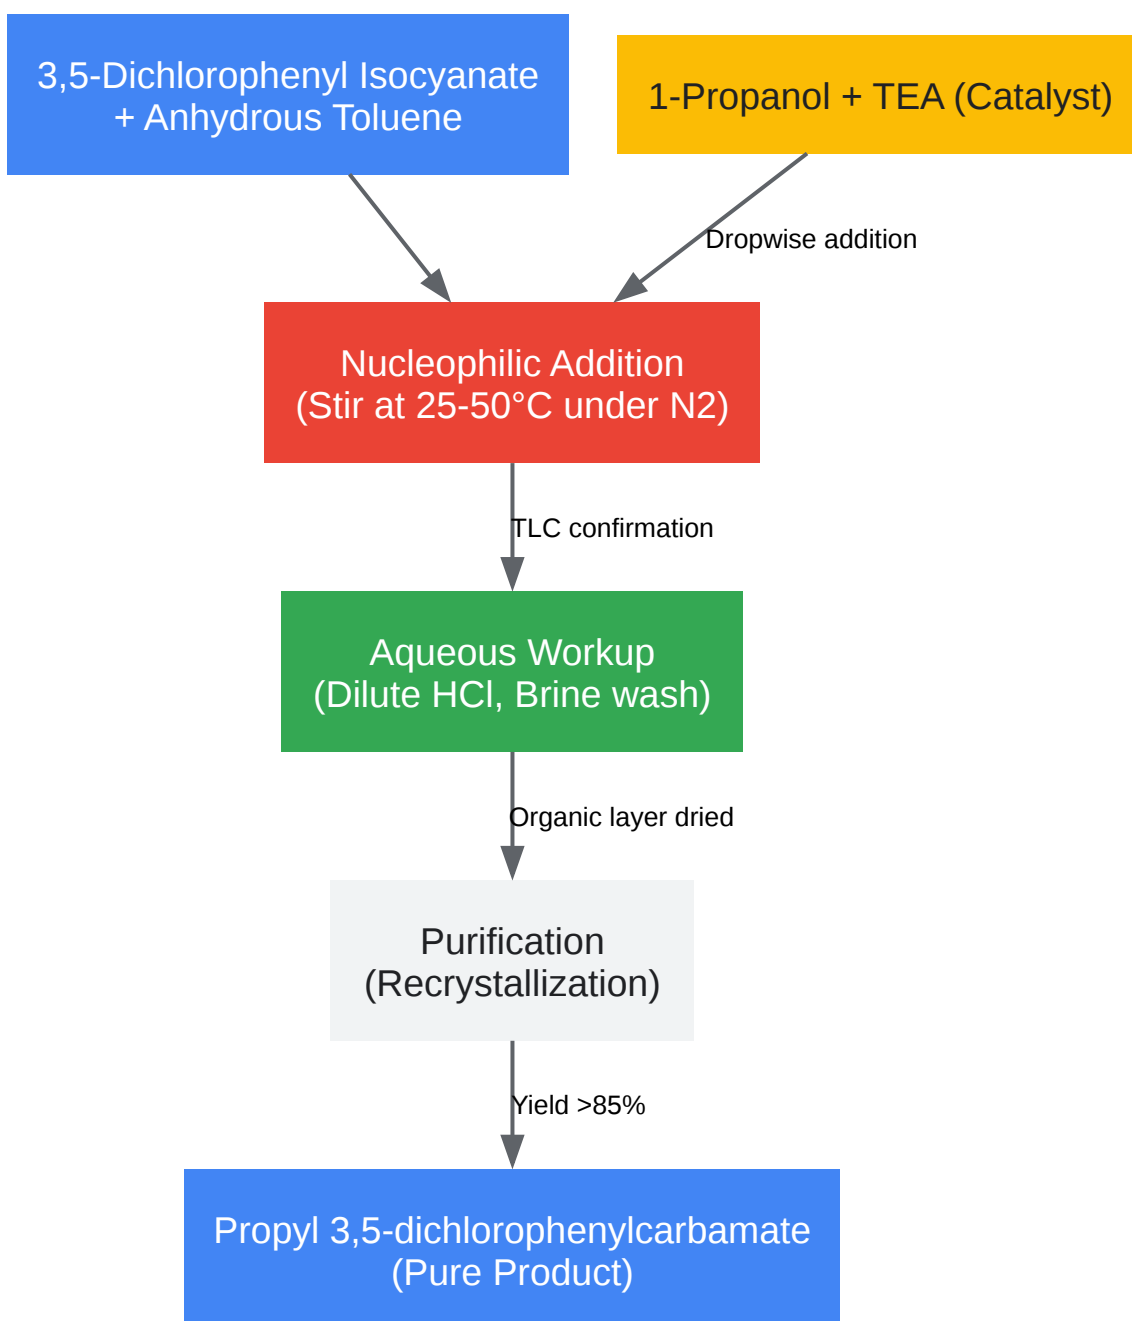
3,5-Dichlorophenyl Isocyanate
+ Anhydrous Toluene

1-Propanol + TEA (Catalyst)

Dropwise addition

Nucleophilic Addition
(Stir at 25-50°C under N2)

TLC confirmation

Aqueous Workup
(Dilute HCl, Brine wash)

Organic layer dried

Purification
(Recrystallization)

Yield >85%

Propyl 3,5-dichlorophenylcarbamate
(Pure Product)